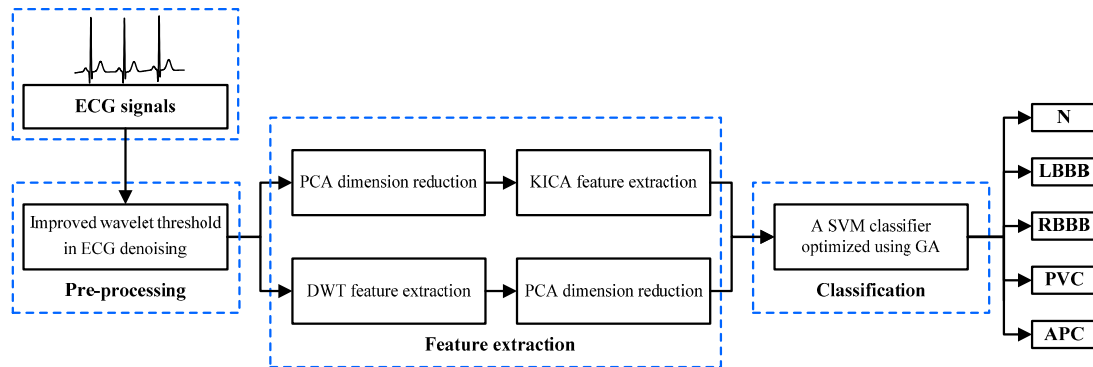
ECG signals

Improved wavelet threshold in ECG denoising

Pre-processing

PCA dimension reduction

KICA feature extraction

DWT feature extraction

PCA dimension reduction

Feature extraction

A SVM classifier optimized using GA

Classification

N

LBBB

RBBB

PVC

APC